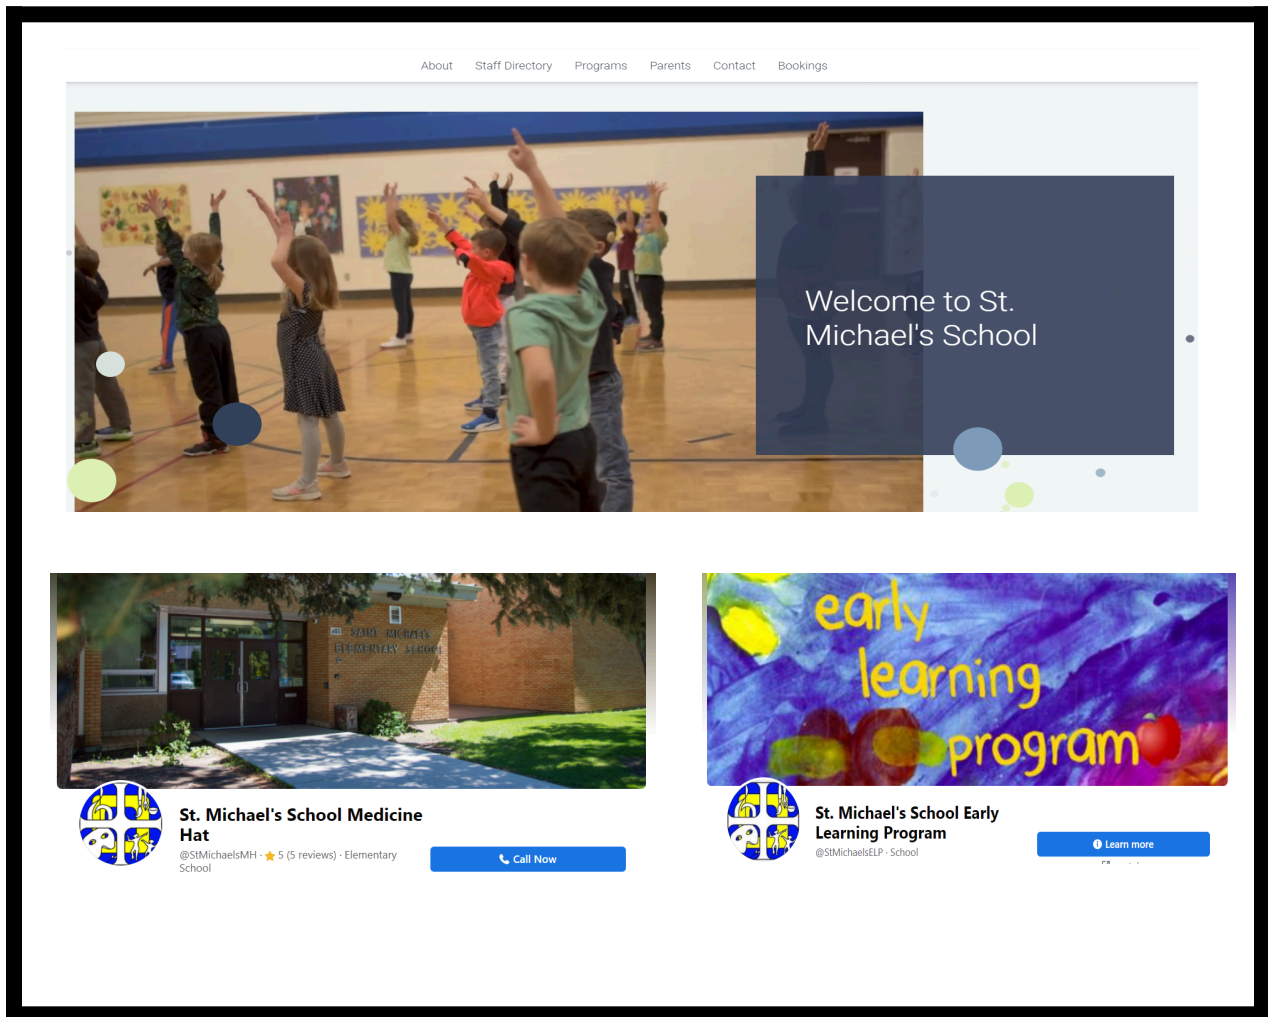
About Staff Directory Programs Parents Contact Bookings

Welcome to St. Michael's School

SAINT MICHAEL ELEMENTARY SCHOOL

St. Michael's School Medicine Hat

@StMichaelsMH · ★ 5 (5 reviews) · Elementary School

Call Now

early learning program

St. Michael's School Early Learning Program

@StMichaelsELP · School

Learn more